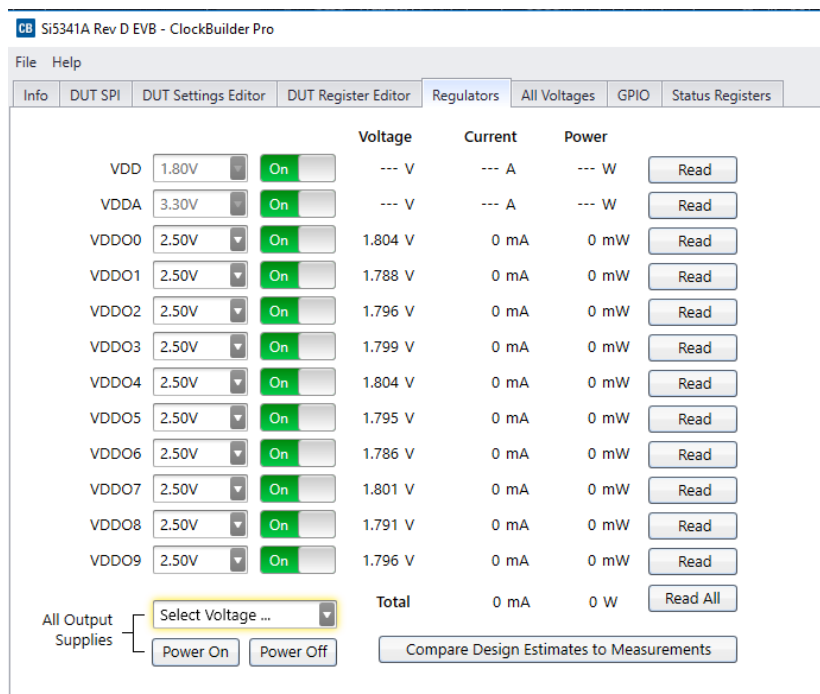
CB Si5341A Rev D EVB - ClockBuilder Pro

File Help

Info | DUT SPI | DUT Settings Editor | DUT Register Editor | Regulators | All Voltages | GPIO | Status Registers

| | | | Voltage | Current | Power | |
|---|---|---|---|---|---|---|
| VDD | 1.80V | On | --- V | --- A | --- W | Read |
| VDDA | 3.30V | On | --- V | --- A | --- W | Read |
| VDDO0 | 2.50V | On | 1.804 V | 0 mA | 0 mW | Read |
| VDDO1 | 2.50V | On | 1.788 V | 0 mA | 0 mW | Read |
| VDDO2 | 2.50V | On | 1.796 V | 0 mA | 0 mW | Read |
| VDDO3 | 2.50V | On | 1.799 V | 0 mA | 0 mW | Read |
| VDDO4 | 2.50V | On | 1.804 V | 0 mA | 0 mW | Read |
| VDDO5 | 2.50V | On | 1.795 V | 0 mA | 0 mW | Read |
| VDDO6 | 2.50V | On | 1.786 V | 0 mA | 0 mW | Read |
| VDDO7 | 2.50V | On | 1.801 V | 0 mA | 0 mW | Read |
| VDDO8 | 2.50V | On | 1.791 V | 0 mA | 0 mW | Read |
| VDDO9 | 2.50V | On | 1.796 V | 0 mA | 0 mW | Read |
| | | | Total | 0 mA | 0 W | Read All |

All Output Supplies

Select Voltage ...

Power On Power Off

Compare Design Estimates to Measurements